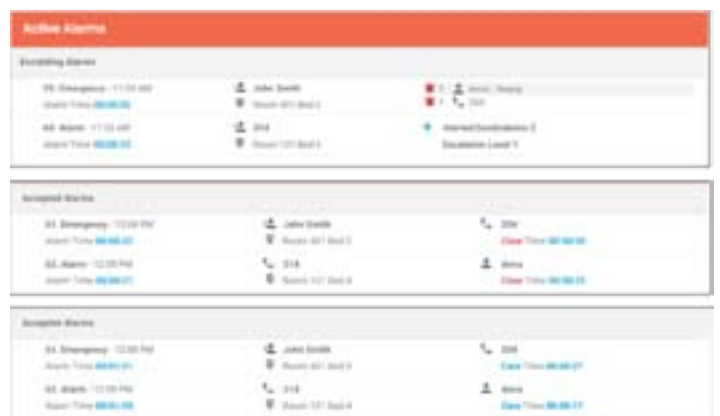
Active Alarms

Escalating Alarms

ES. Emergency · 11:54 AM
Alarm Time 00:00:26

John Smith
Room 401 Bed 2

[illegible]
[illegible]

AA. Alarm · 11:53 AM
Alarm Time 00:00:15

314
Room 101 Bed 3

Alerted Destinations 2
Escalation Level 1

Accepted Alarms

ES. Emergency · 12:08 PM
Alarm Time 00:00:22

John Smith
Room 401 Bed 2

204
Clear Time 00:00:50

AA. Alarm · 12:08 PM
Alarm Time 00:00:21

314
Room 101 Bed 4

Anna
Clear Time 00:00:25

Accepted Alarms

ES. Emergency · 12:08 PM
Alarm Time 00:01:01

John Smith
Room 401 Bed 3

204
Care Time 00:00:27

AA. Alarm · 12:08 PM
Alarm Time 00:01:08

314
Room 101 Bed 4

Anna
Care Time 00:00:17